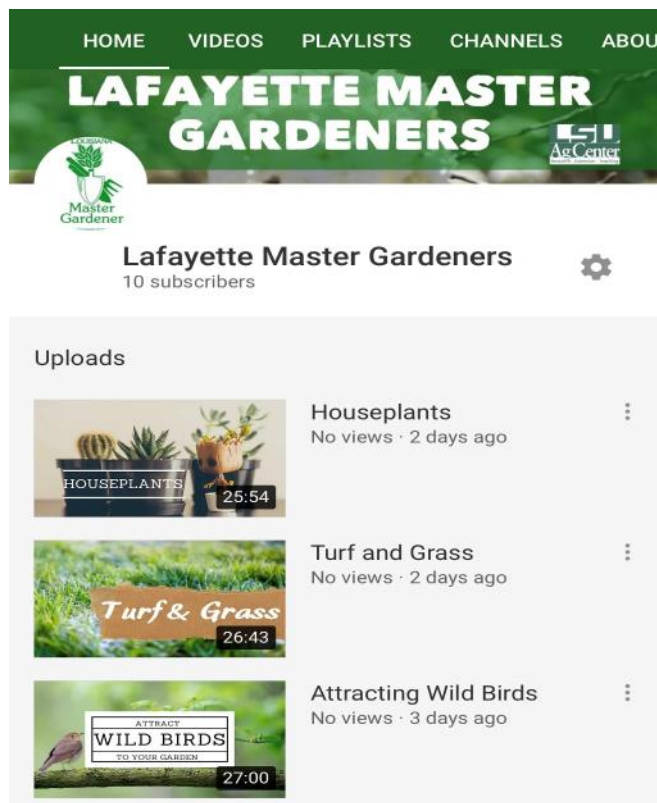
HOME VIDEOS PLAYLISTS CHANNELS ABOU

LAFAYETTE MASTER GARDENERS

LOUISIANA Master Gardener

LSU AgCenter

Lafayette Master Gardeners
10 subscribers

Uploads

HOUSEPLANTS
25:54
Houseplants
No views · 2 days ago

Turf & Grass
26:43
Turf and Grass
No views · 2 days ago

ATTRACT WILD BIRDS TO YOUR GARDEN
27:00
Attracting Wild Birds
No views · 3 days ago